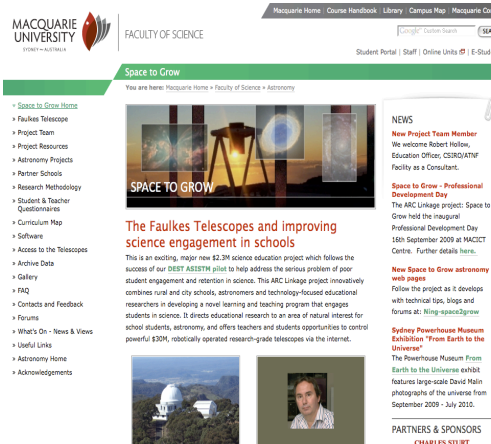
MACQUARIE UNIVERSITY SYDNEY · AUSTRALIA

FACULTY OF SCIENCE

Macquarie Home | Course Handbook | Library | Campus Map | Macquarie Co

Google Custom Search | SEARCH

Student Portal | Staff | Online Units | E-Stu

Space to Grow

You are here: Macquarie Home > Faculty of Science > Astronomy

» Space to Grow Home
» Faulkes Telescope
» Project Team
» Project Resources
» Astronomy Projects
» Partner Schools
» Research Methodology
» Student & Teacher Questionnaires
» Curriculum Map
» Software
» Access to the Telescopes
» Archive Data
» Gallery
» FAQ
» Contacts and Feedback
» Forums
» What's On - News & Views
» Useful Links
» Astronomy Home
» Acknowledgements

SPACE TO GROW

The Faulkes Telescopes and improving science engagement in schools

This is an exciting, major new $2.3M science education project which follows the success of our DEST ASISTM pilot to help address the serious problem of poor student engagement and retention in science. This ARC Linkage project innovatively combines rural and city schools, astronomers and technology-focused educational researchers in developing a novel learning and teaching program that engages students in science. It directs educational research to an area of natural interest for school students, astronomy, and offers teachers and students opportunities to control powerful $30M, robotically operated research-grade telescopes via the internet.

NEWS

New Project Team Member
We welcome Robert Hollow, Education Officer, CSIRO/ATNF Facility as a Consultant.

Space to Grow - Professional Development Day
The ARC Linkage project: Space to Grow held the inaugural Professional Development Day 16th September 2009 at MACICT Centre. Further details here.

New Space to Grow astronomy web pages
Follow the project as it develops with technical tips, blogs and forums at: Ning-space2grow

Sydney Powerhouse Museum Exhibition "From Earth to the Universe"
The Powerhouse Museum From Earth to the Universe exhibit features large-scale David Malin photographs of the universe from September 2009 - July 2010.

PARTNERS & SPONSORS

CHARLES STURT